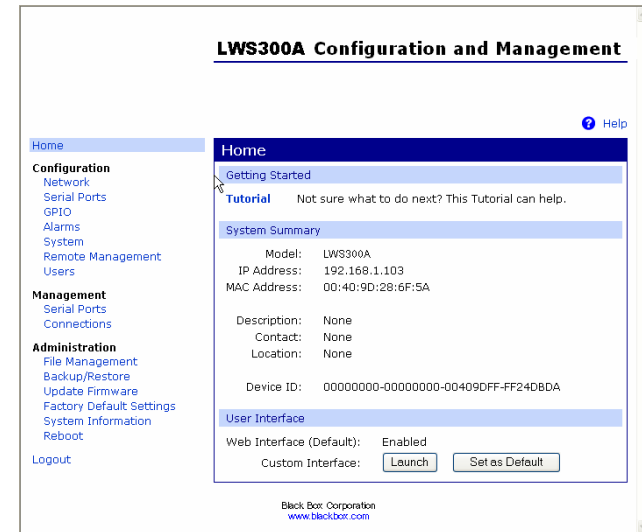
LWS300A Configuration and Management

Help

Home

Configuration
Network
Serial Ports
GPIO
Alarms
System
Remote Management
Users

Management
Serial Ports
Connections

Administration
File Management
Backup/Restore
Update Firmware
Factory Default Settings
System Information
Reboot

Logout

Home

Getting Started

Tutorial Not sure what to do next? This Tutorial can help.

System Summary

Model: LWS300A
IP Address: 192.168.1.103
MAC Address: 00:40:9D:28:6F:5A

Description: None
Contact: None
Location: None

Device ID: 00000000-00000000-00409DFF-FF24DBDA

User Interface

Web Interface (Default): Enabled
Custom Interface: Launch Set as Default

Black Box Corporation
www.blackbox.com